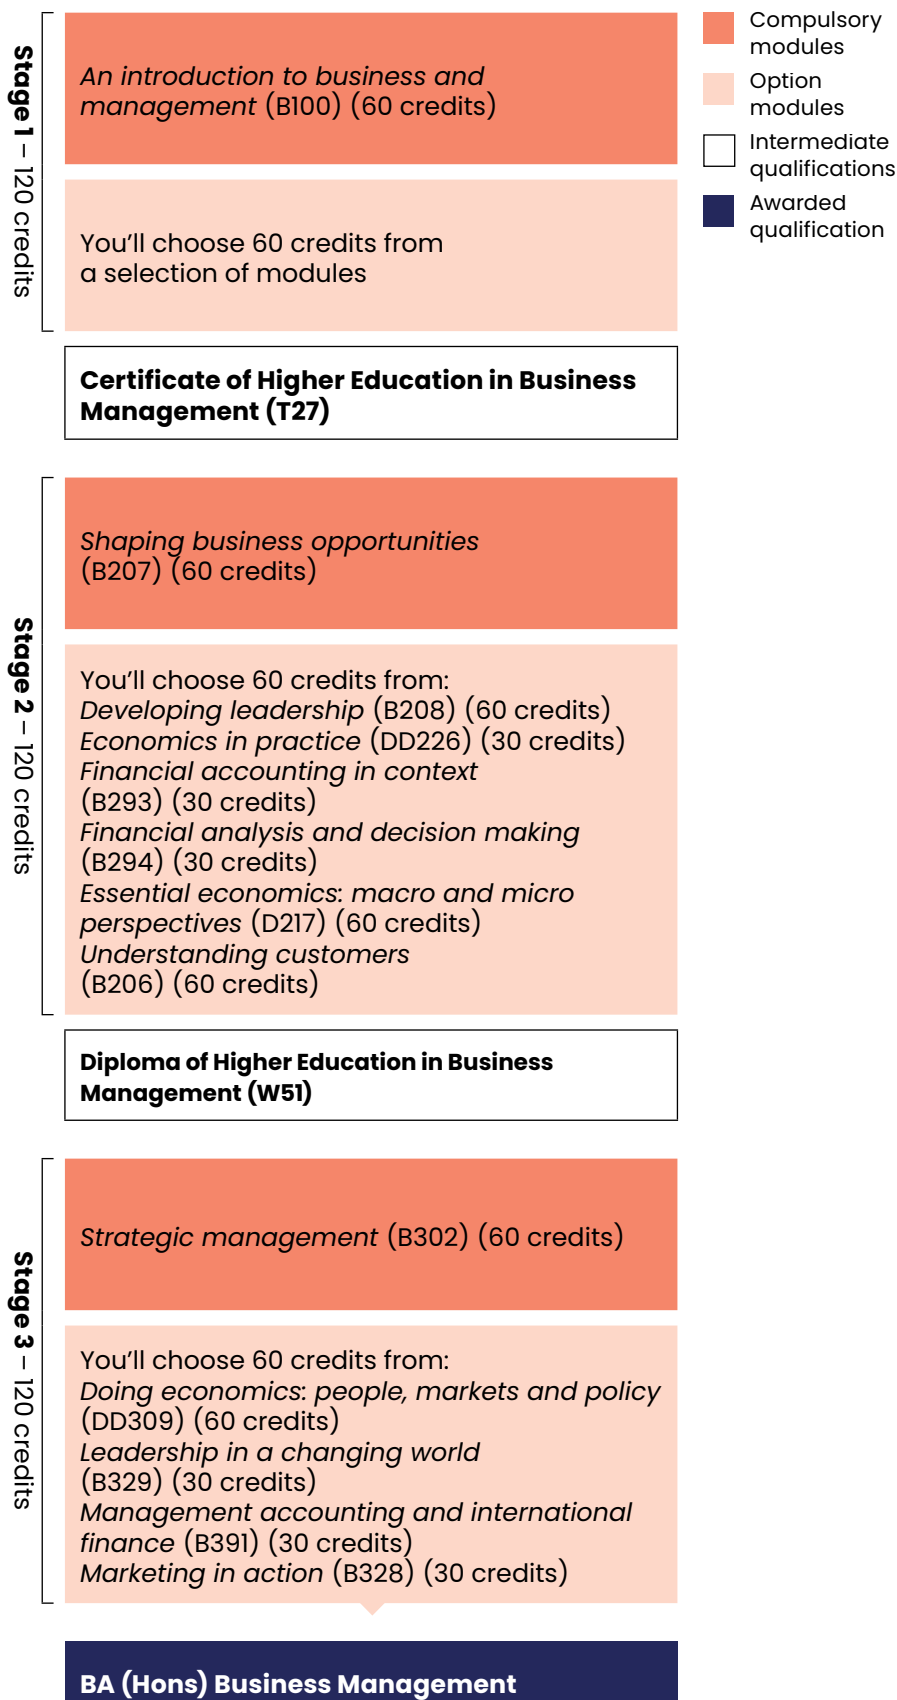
Stage 1 – 120 credits

An introduction to business and management (B100) (60 credits)

You'll choose 60 credits from a selection of modules

Certificate of Higher Education in Business Management (T27)

Stage 2 – 120 credits

Shaping business opportunities (B207) (60 credits)

You'll choose 60 credits from:
Developing leadership (B208) (60 credits)
Economics in practice (DD226) (30 credits)
Financial accounting in context (B293) (30 credits)
Financial analysis and decision making (B294) (30 credits)
Essential economics: macro and micro perspectives (D217) (60 credits)
Understanding customers (B206) (60 credits)

Diploma of Higher Education in Business Management (W51)

Stage 3 – 120 credits

Strategic management (B302) (60 credits)

You'll choose 60 credits from:
Doing economics: people, markets and policy (DD309) (60 credits)
Leadership in a changing world (B329) (30 credits)
Management accounting and international finance (B391) (30 credits)
Marketing in action (B328) (30 credits)

BA (Hons) Business Management

Compulsory modules
Option modules
Intermediate qualifications
Awarded qualification